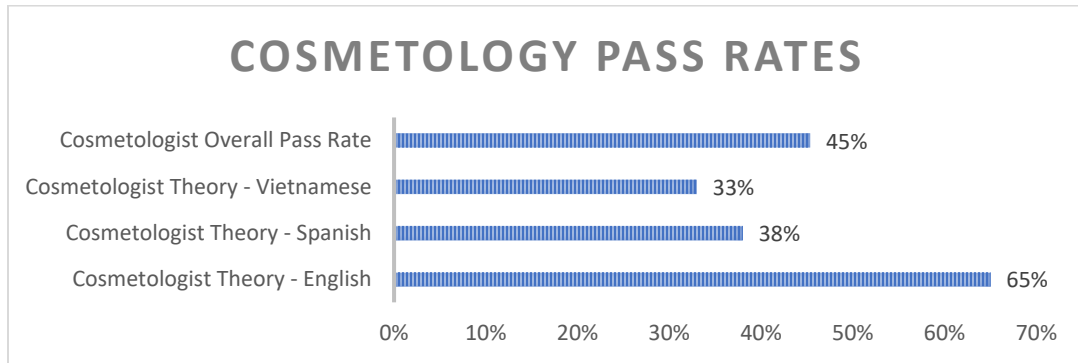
COSMETOLOGY PASS RATES

| | |
|---|---|
| Cosmetologist Overall Pass Rate | 45% |
| Cosmetologist Theory - Vietnamese | 33% |
| Cosmetologist Theory - Spanish | 38% |
| Cosmetologist Theory - English | 65% |

0% 10% 20% 30% 40% 50% 60% 70%